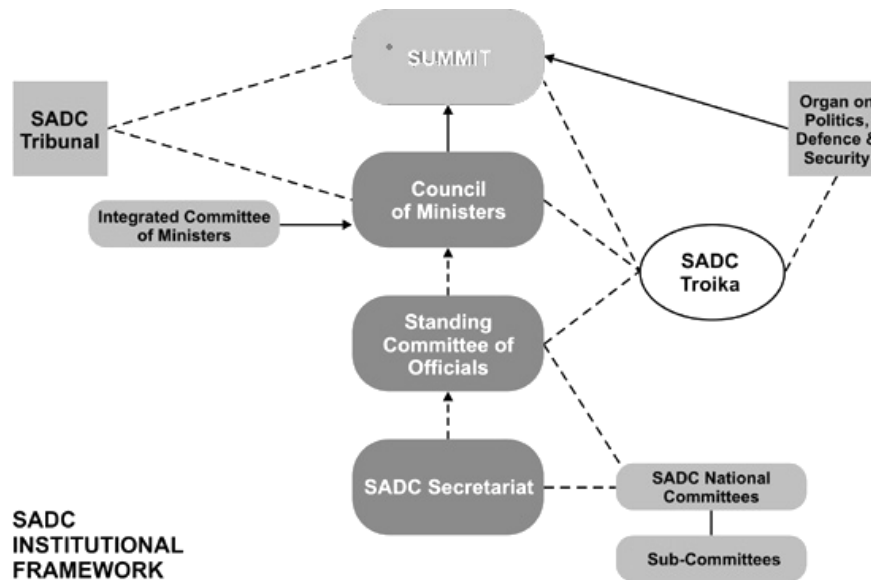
SUMMIT

SADC Tribunal

Organ on Politics, Defence & Security

Council of Ministers

Integrated Committee of Ministers

SADC Troika

Standing Committee of Officials

SADC Secretariat

SADC National Committees

Sub-Committees

SADC INSTITUTIONAL FRAMEWORK